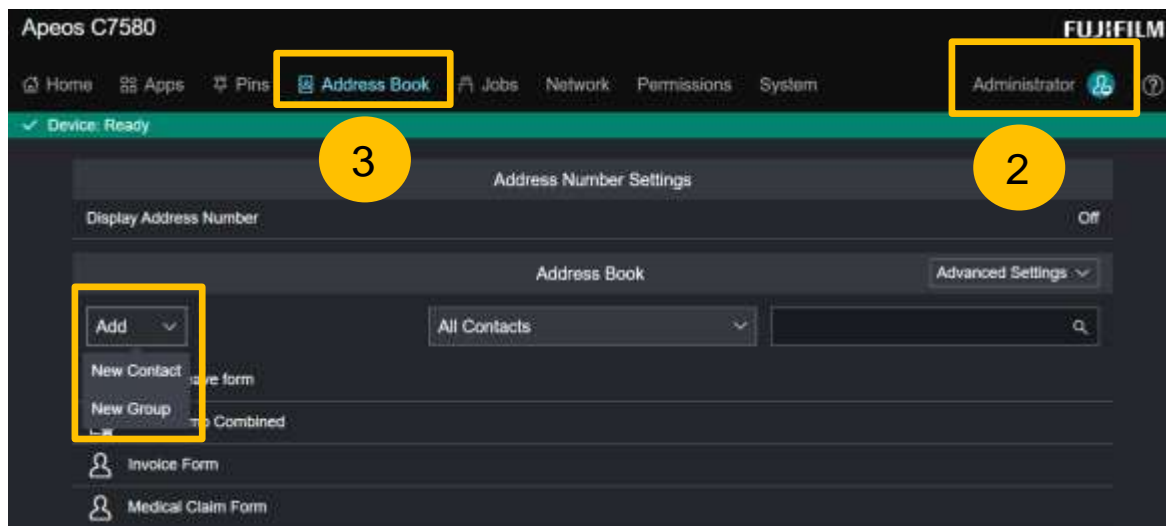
Apeos C7580

FUJIFILM

Home Apps Pins Address Book Jobs Network Permissions System

Administrator

Device: Ready

3

2

Address Number Settings

Display Address Number

Off

Address Book

Advanced Settings

Add

All Contacts

New Contact

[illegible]ve form

New Group

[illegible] Combined

Invoice Form

Medical Claim Form